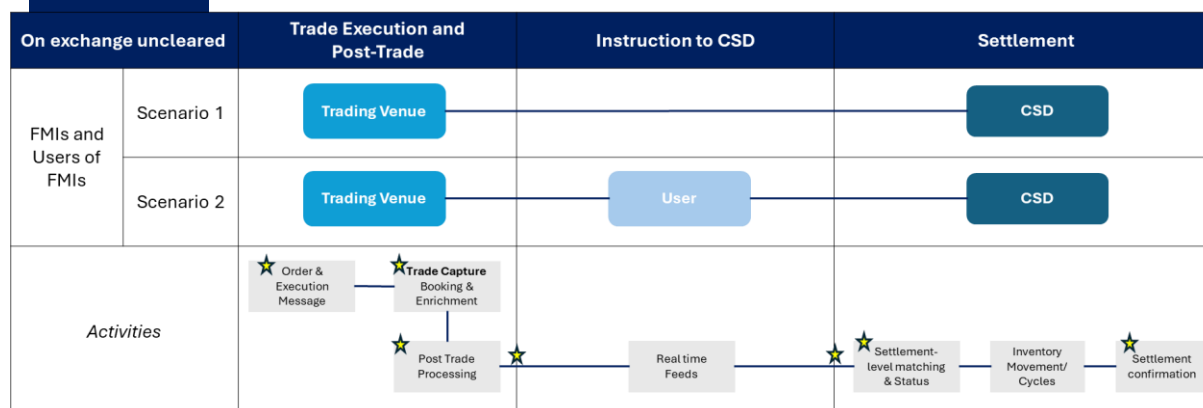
| On exchange uncleared | | Trade Execution and Post-Trade | Instruction to CSD | Settlement |
|---|---|---|---|---|
| FMIs and Users of FMIs | Scenario 1 | Trading Venue | | CSD |
| | Scenario 2 | Trading Venue | User | CSD |
| Activities | | Order & Execution Message; Trade Capture Booking & Enrichment; Post Trade Processing | Real time Feeds | Settlement-level matching & Status; Inventory Movement/ Cycles; Settlement confirmation |